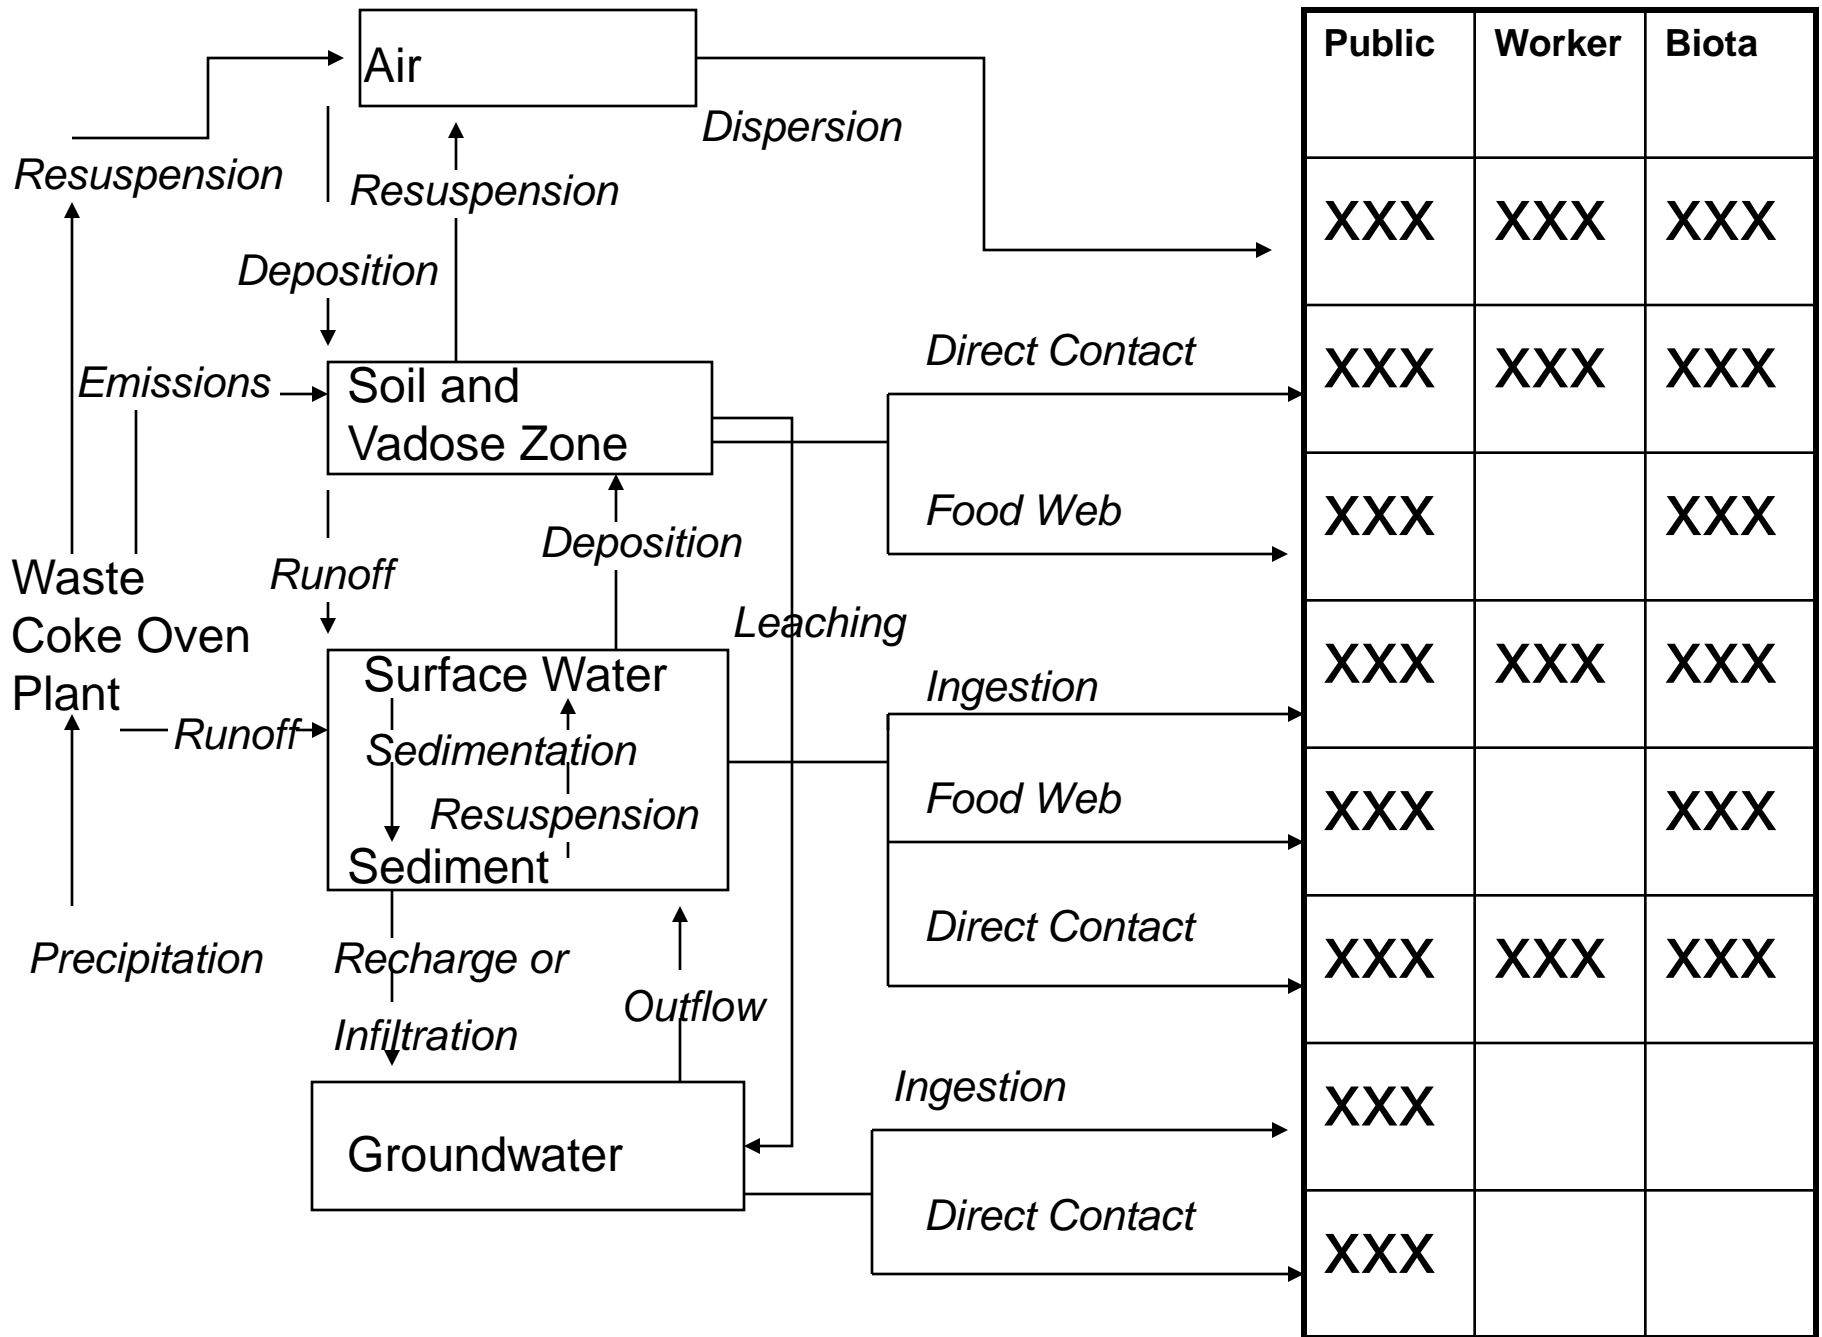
Air

Dispersion

Resuspension

Resuspension

Deposition

Emissions

Soil and Vadose Zone

Direct Contact

Food Web

Deposition

Runoff

Waste Coke Oven Plant

Leaching

Surface Water

Sedimentation

Resuspension

Sediment

Runoff

Ingestion

Food Web

Direct Contact

Precipitation

Recharge or Infiltration

Outflow

Groundwater

Ingestion

Direct Contact

| Public | Worker | Biota |
|---|---|---|
| XXX | XXX | XXX |
| XXX | XXX | XXX |
| XXX | | XXX |
| XXX | XXX | XXX |
| XXX | | XXX |
| XXX | XXX | XXX |
| XXX | | |
| XXX | | |